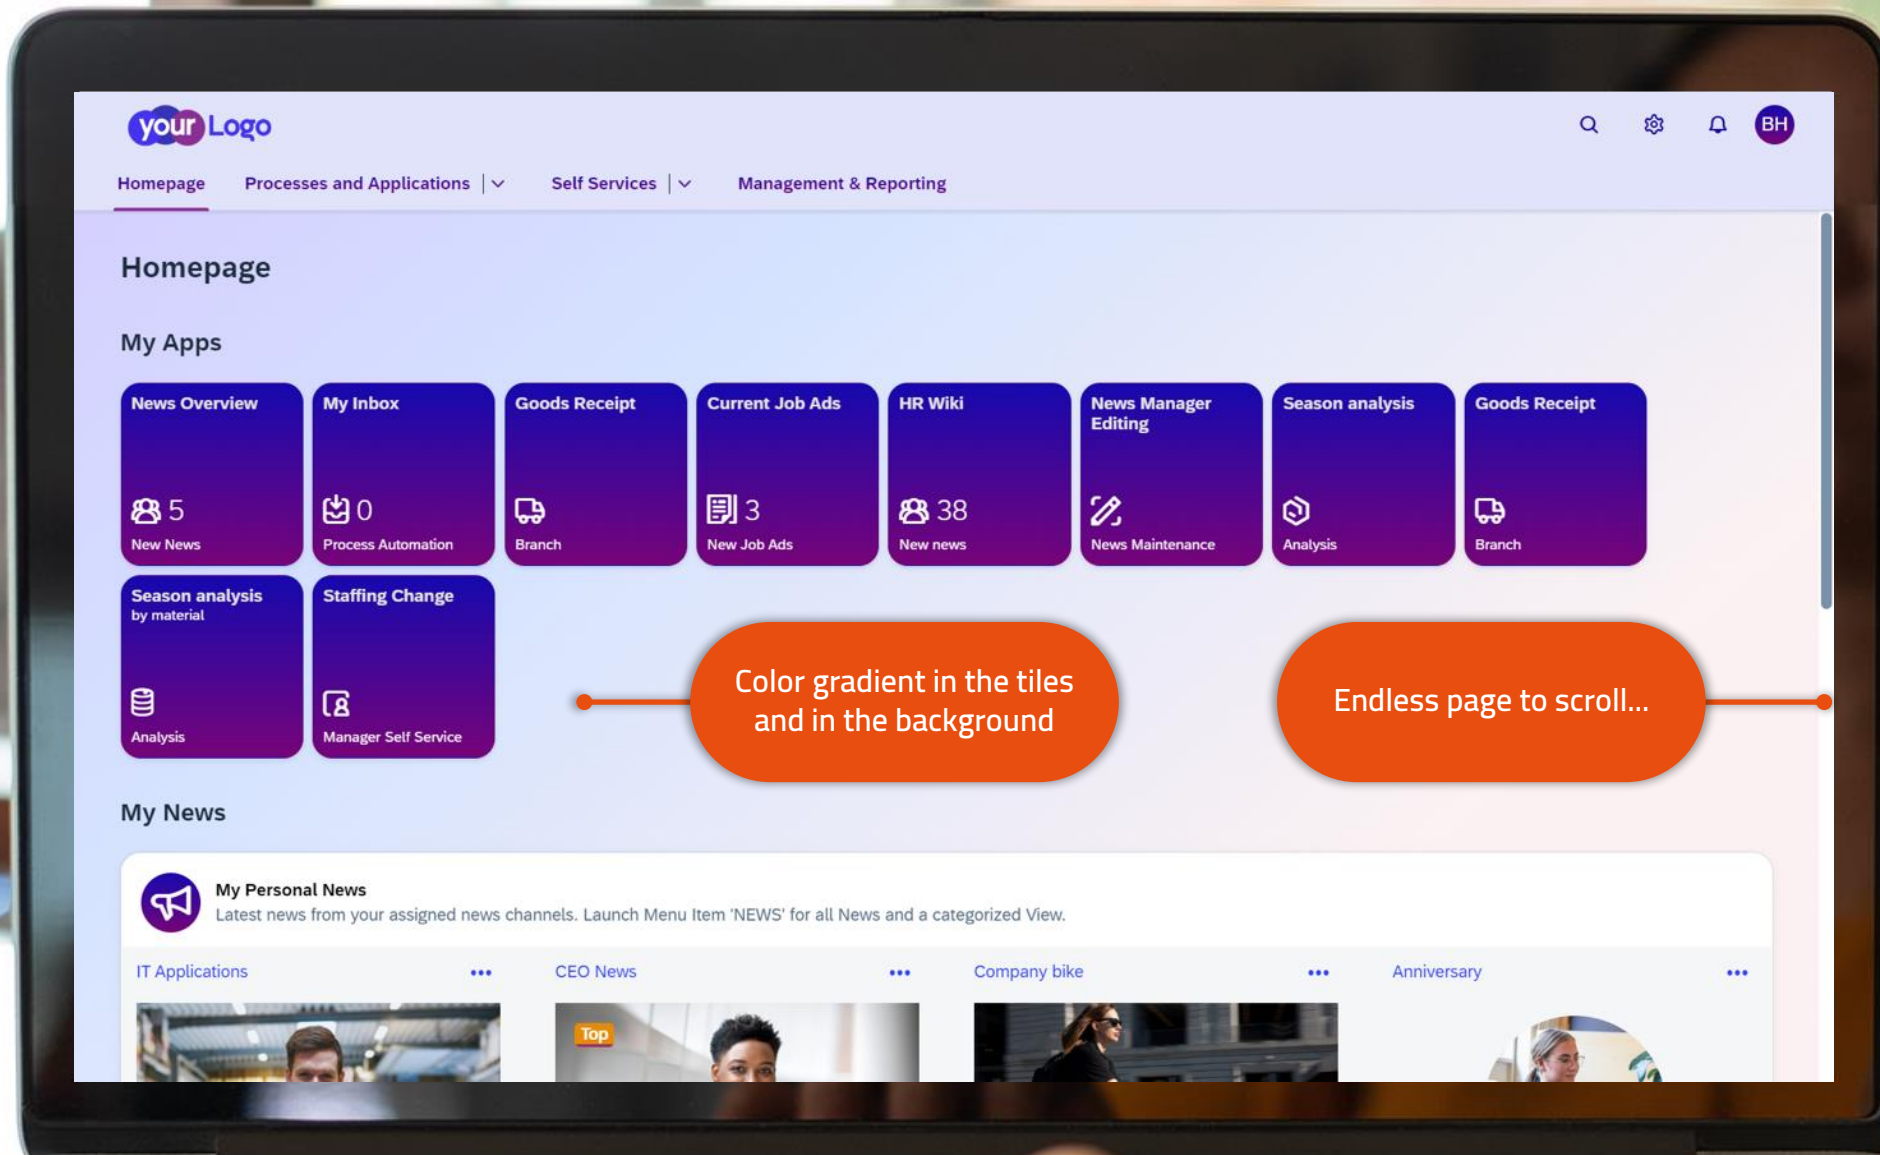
your Logo

BH

Homepage | Processes and Applications | Self Services | Management & Reporting

Homepage

My Apps

News Overview
5
New News

My Inbox
0
Process Automation

Goods Receipt
Branch

Current Job Ads
3
New Job Ads

HR Wiki
38
New news

News Manager Editing
News Maintenance

Season analysis
Analysis

Goods Receipt
Branch

Season analysis
by material
Analysis

Staffing Change
Manager Self Service

Color gradient in the tiles and in the background

Endless page to scroll...

My News

My Personal News
Latest news from your assigned news channels. Launch Menu Item 'NEWS' for all News and a categorized View.

IT Applications •••

CEO News •••

Top

Company bike •••

Anniversary •••